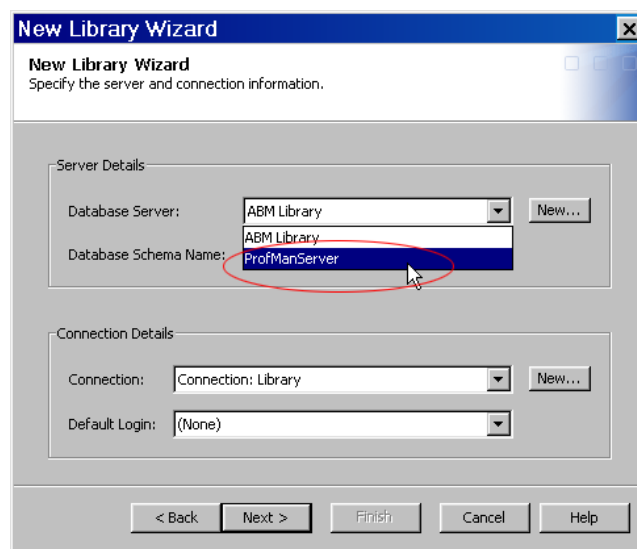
New Library Wizard

New Library Wizard
Specify the server and connection information.

Server Details

Database Server: ABM Library New...

ABM Library
ProfManServer

Database Schema Name:

Connection Details

Connection: Connection: Library New...

Default Login: (None)

< Back Next > Finish Cancel Help